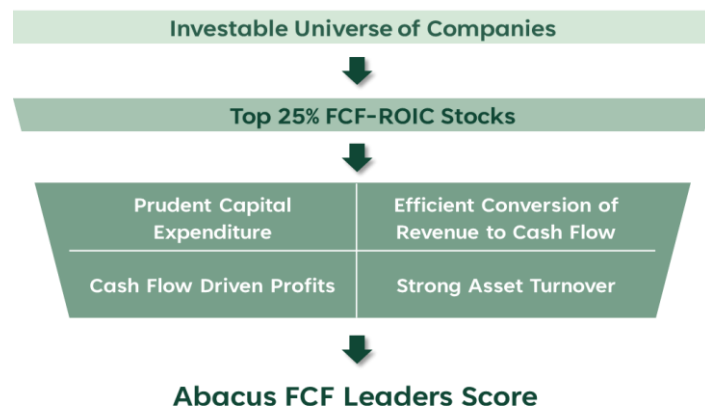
Investable Universe of Companies

Top 25% FCF-ROIC Stocks

Prudent Capital Expenditure

Efficient Conversion of Revenue to Cash Flow

Cash Flow Driven Profits

Strong Asset Turnover

Abacus FCF Leaders Score